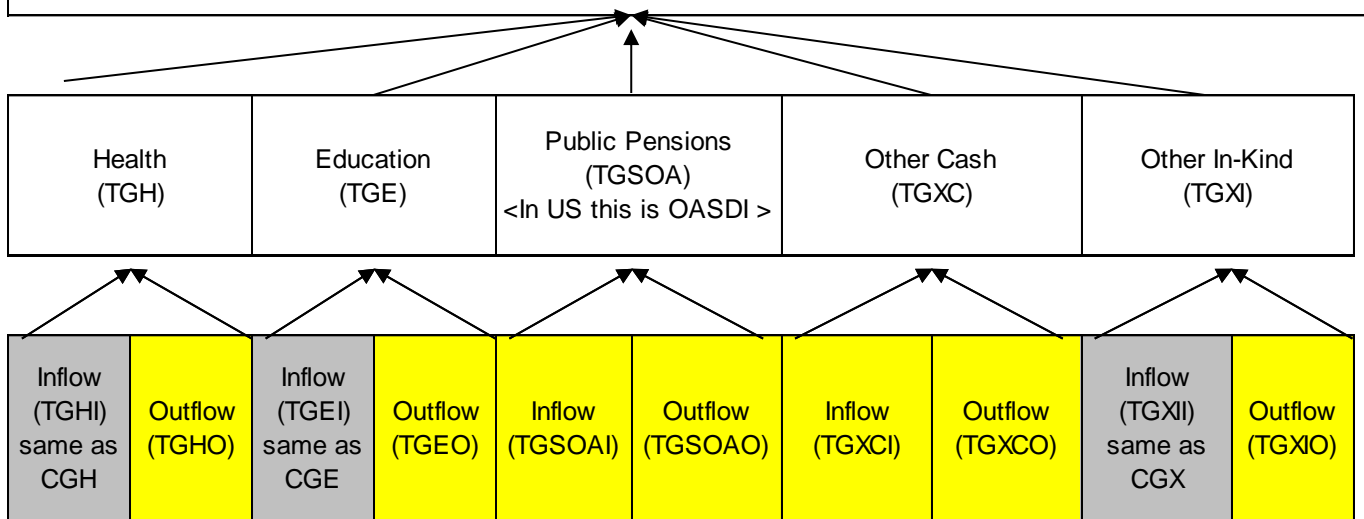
Health (TGH)

Education (TGE)

Public Pensions (TGSOA) <In US this is OASDI >

Other Cash (TGXC)

Other In-Kind (TGXI)

Inflow (TGHI) same as CGH

Outflow (TGHO)

Inflow (TGEI) same as CGE

Outflow (TGEO)

Inflow (TGSOAI)

Outflow (TGSOAO)

Inflow (TGXCI)

Outflow (TGXCO)

Inflow (TGXII) same as CGX

Outflow (TGXIO)